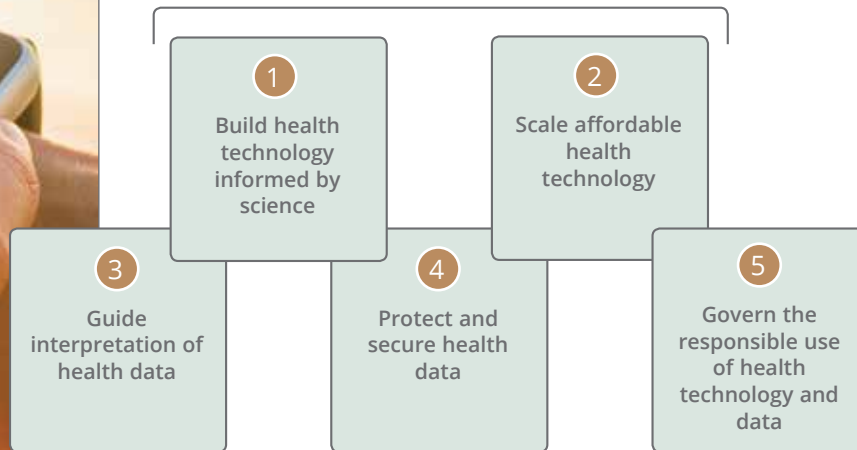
1
Build health technology informed by science

2
Scale affordable health technology

3
Guide interpretation of health data

4
Protect and secure health data

5
Govern the responsible use of health technology and data